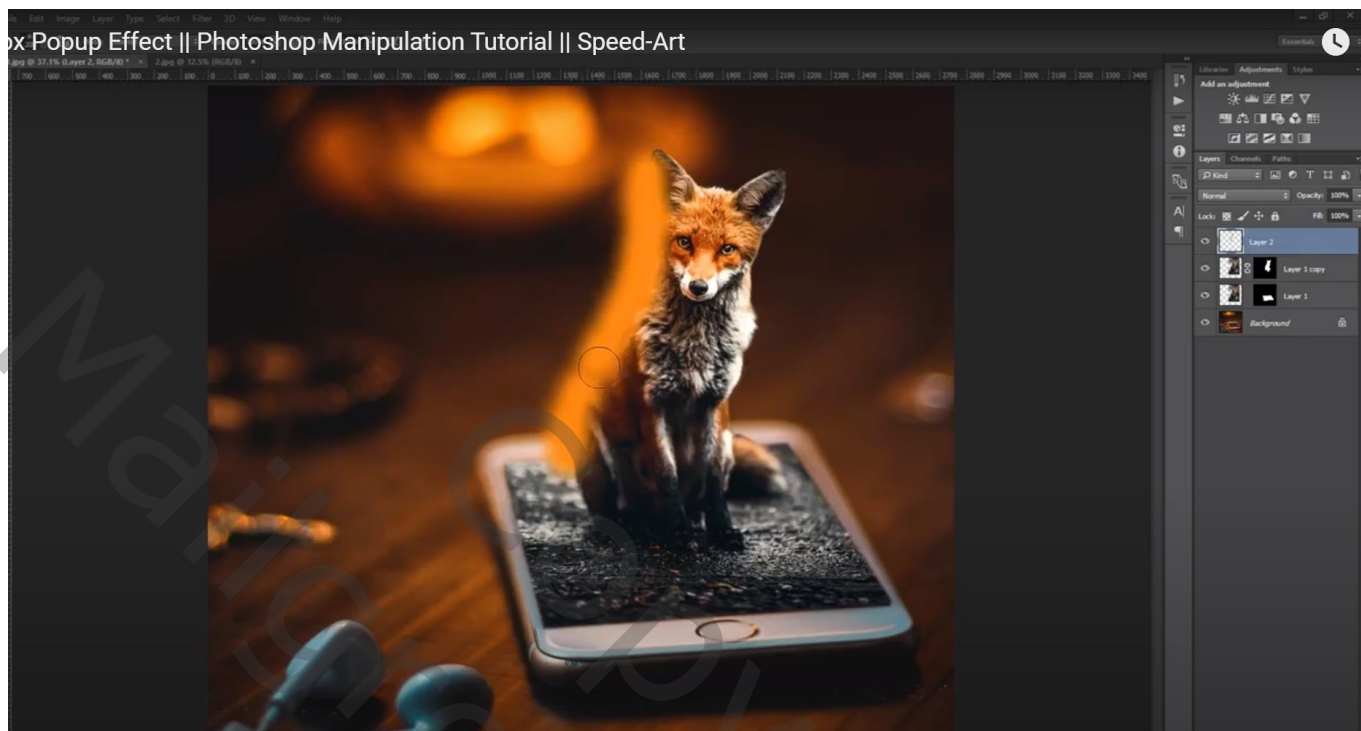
e Edit Image Layer Type Select Filter 3D View Window Help

ox Popup Effect || Photoshop Manipulation Tutorial || Speed-Art

Essentials

.jpg @ 37.1% (Layer 2, RGB/8) * × 2.jpg @ 12.5% (RGB/8) ×

Libraries Adjustments Styles

Add an adjustment

Layers Channels Paths

Kind

Normal Opacity: 100%

Lock: Fill: 100%

Layer 2

Layer 1 copy

Layer 1

Background